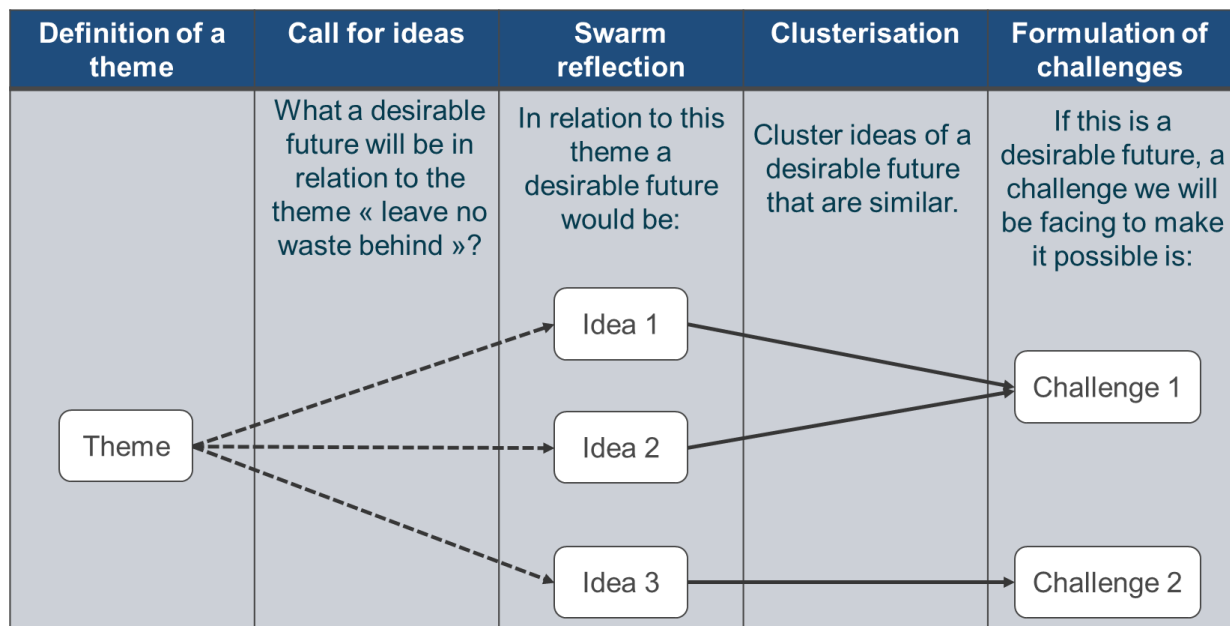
| Definition of a theme | Call for ideas | Swarm reflection | Clusterisation | Formulation of challenges |
|---|---|---|---|---|
| | What a desirable future will be in relation to the theme « leave no waste behind »? | In relation to this theme a desirable future would be: | Cluster ideas of a desirable future that are similar. | If this is a desirable future, a challenge we will be facing to make it possible is: |

Theme

Idea 1

Idea 2

Idea 3

Challenge 1

Challenge 2